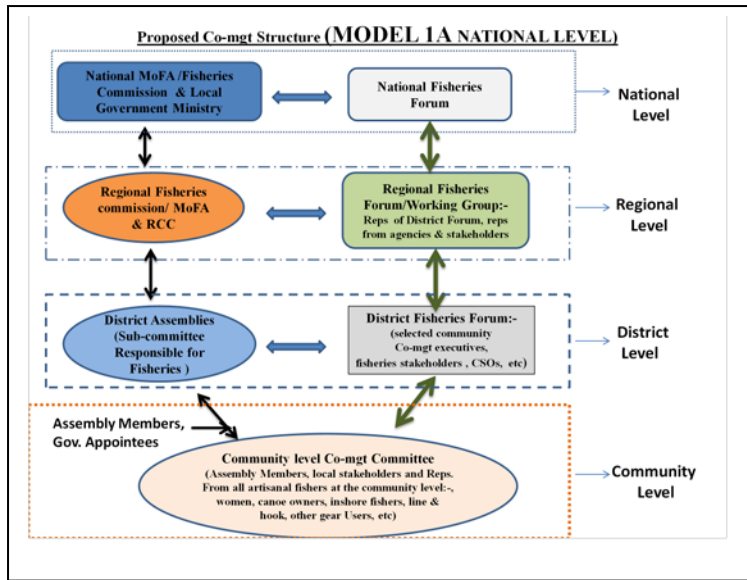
Proposed Co-mgt Structure (MODEL 1A NATIONAL LEVEL)

National MoFA /Fisheries Commission & Local Government Ministry

National Fisheries Forum

National Level

Regional Fisheries commission/ MoFA & RCC

Regional Fisheries Forum/Working Group:- Reps of District Forum, reps from agencies & stakeholders

Regional Level

District Assemblies (Sub-committee Responsible for Fisheries )

District Fisheries Forum:- (selected community Co-mgt executives, fisheries stakeholders , CSOs, etc)

District Level

Assembly Members, Gov. Appointees

Community level Co-mgt Committee (Assembly Members, local stakeholders and Reps. From all artisanal fishers at the community level:-, women, canoe owners, inshore fishers, line & hook, other gear Users, etc)

Community Level